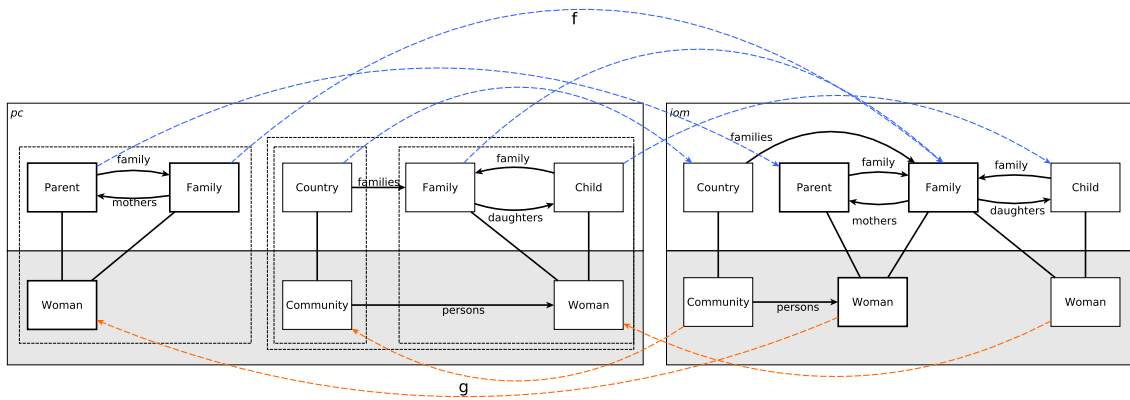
f

pc

Parent
family
mothers
Family
Woman

Country
families
Family
family
daughters
Child
Community
persons
Woman

iom

families
Country
Parent
family
mothers
Family
family
daughters
Child
Community
persons
Woman
Woman

g